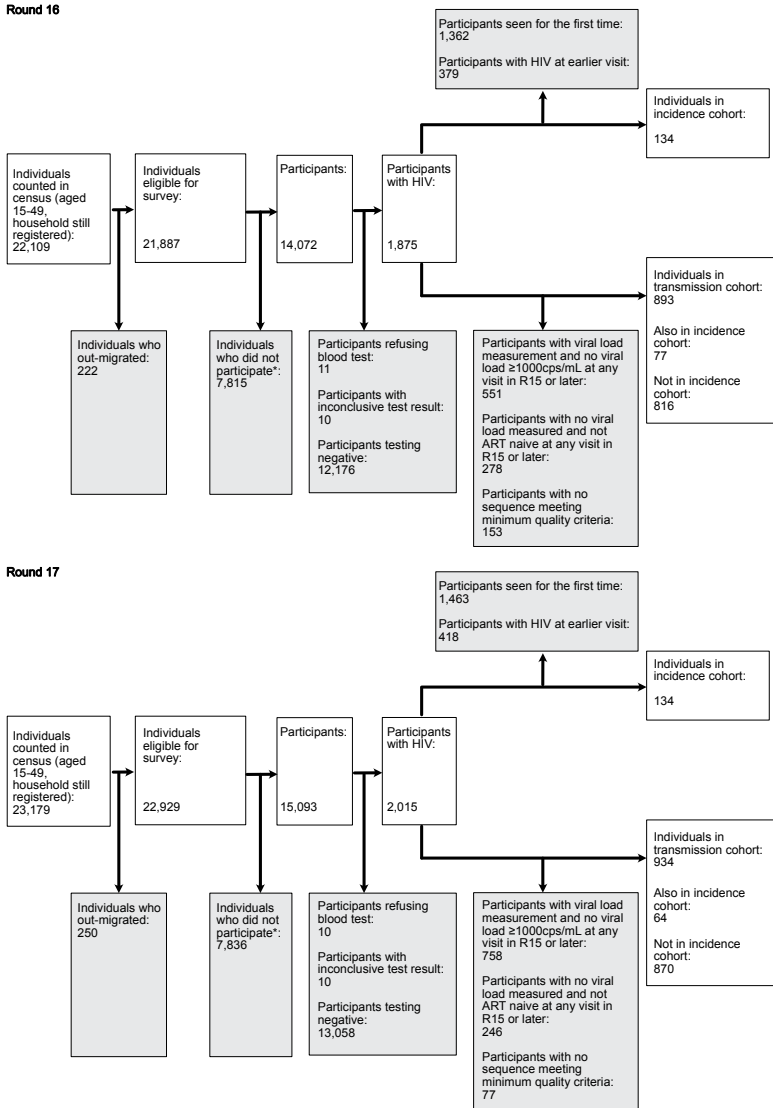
Round 16

Participants seen for the first time:
1,362

Participants with HIV at earlier visit:
379

Individuals in incidence cohort:
134

Individuals counted in census (aged 15-49, household still registered):
22,109

Individuals eligible for survey:
21,887

Participants:
14,072

Participants with HIV:
1,875

Individuals in transmission cohort:
893

Also in incidence cohort:
77

Not in incidence cohort:
816

Individuals who out-migrated:
222

Individuals who did not participate*:
7,815

Participants refusing blood test:
11

Participants with inconclusive test result:
10

Participants testing negative:
12,176

Participants with viral load measurement and no viral load ≥1000cps/mL at any visit in R15 or later:
551

Participants with no viral load measured and not ART naive at any visit in R15 or later:
278

Participants with no sequence meeting minimum quality criteria:
153

Round 17

Participants seen for the first time:
1,463

Participants with HIV at earlier visit:
418

Individuals in incidence cohort:
134

Individuals counted in census (aged 15-49, household still registered):
23,179

Individuals eligible for survey:
22,929

Participants:
15,093

Participants with HIV:
2,015

Individuals in transmission cohort:
934

Also in incidence cohort:
64

Not in incidence cohort:
870

Individuals who out-migrated:
250

Individuals who did not participate*:
7,836

Participants refusing blood test:
10

Participants with inconclusive test result:
10

Participants testing negative:
13,058

Participants with viral load measurement and no viral load ≥1000cps/mL at any visit in R15 or later:
758

Participants with no viral load measured and not ART naive at any visit in R15 or later:
246

Participants with no sequence meeting minimum quality criteria:
77